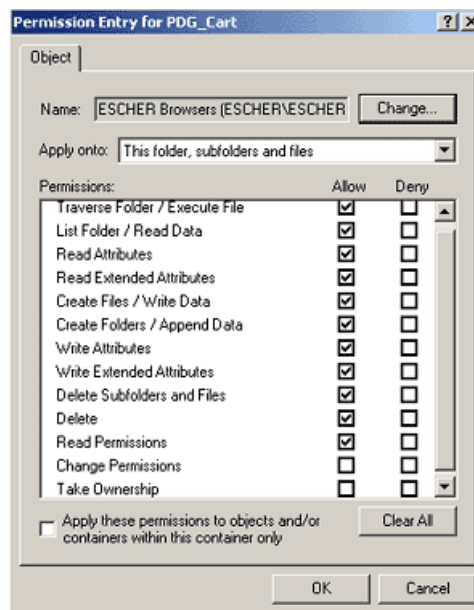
Permission Entry for PDG_Cart ? ×

Object

Name: ESCHER Browsers (ESCHER\ESCHER Change...

Apply onto: This folder, subfolders and files

| Permissions: | Allow | Deny |
|---|---|---|
| Traverse Folder / Execute File | ☑ | ☐ |
| List Folder / Read Data | ☑ | ☐ |
| Read Attributes | ☑ | ☐ |
| Read Extended Attributes | ☑ | ☐ |
| Create Files / Write Data | ☑ | ☐ |
| Create Folders / Append Data | ☑ | ☐ |
| Write Attributes | ☑ | ☐ |
| Write Extended Attributes | ☑ | ☐ |
| Delete Subfolders and Files | ☑ | ☐ |
| Delete | ☑ | ☐ |
| Read Permissions | ☑ | ☐ |
| Change Permissions | ☐ | ☐ |
| Take Ownership | ☐ | ☐ |

Apply these permissions to objects and/or containers within this container only

Clear All

OK Cancel